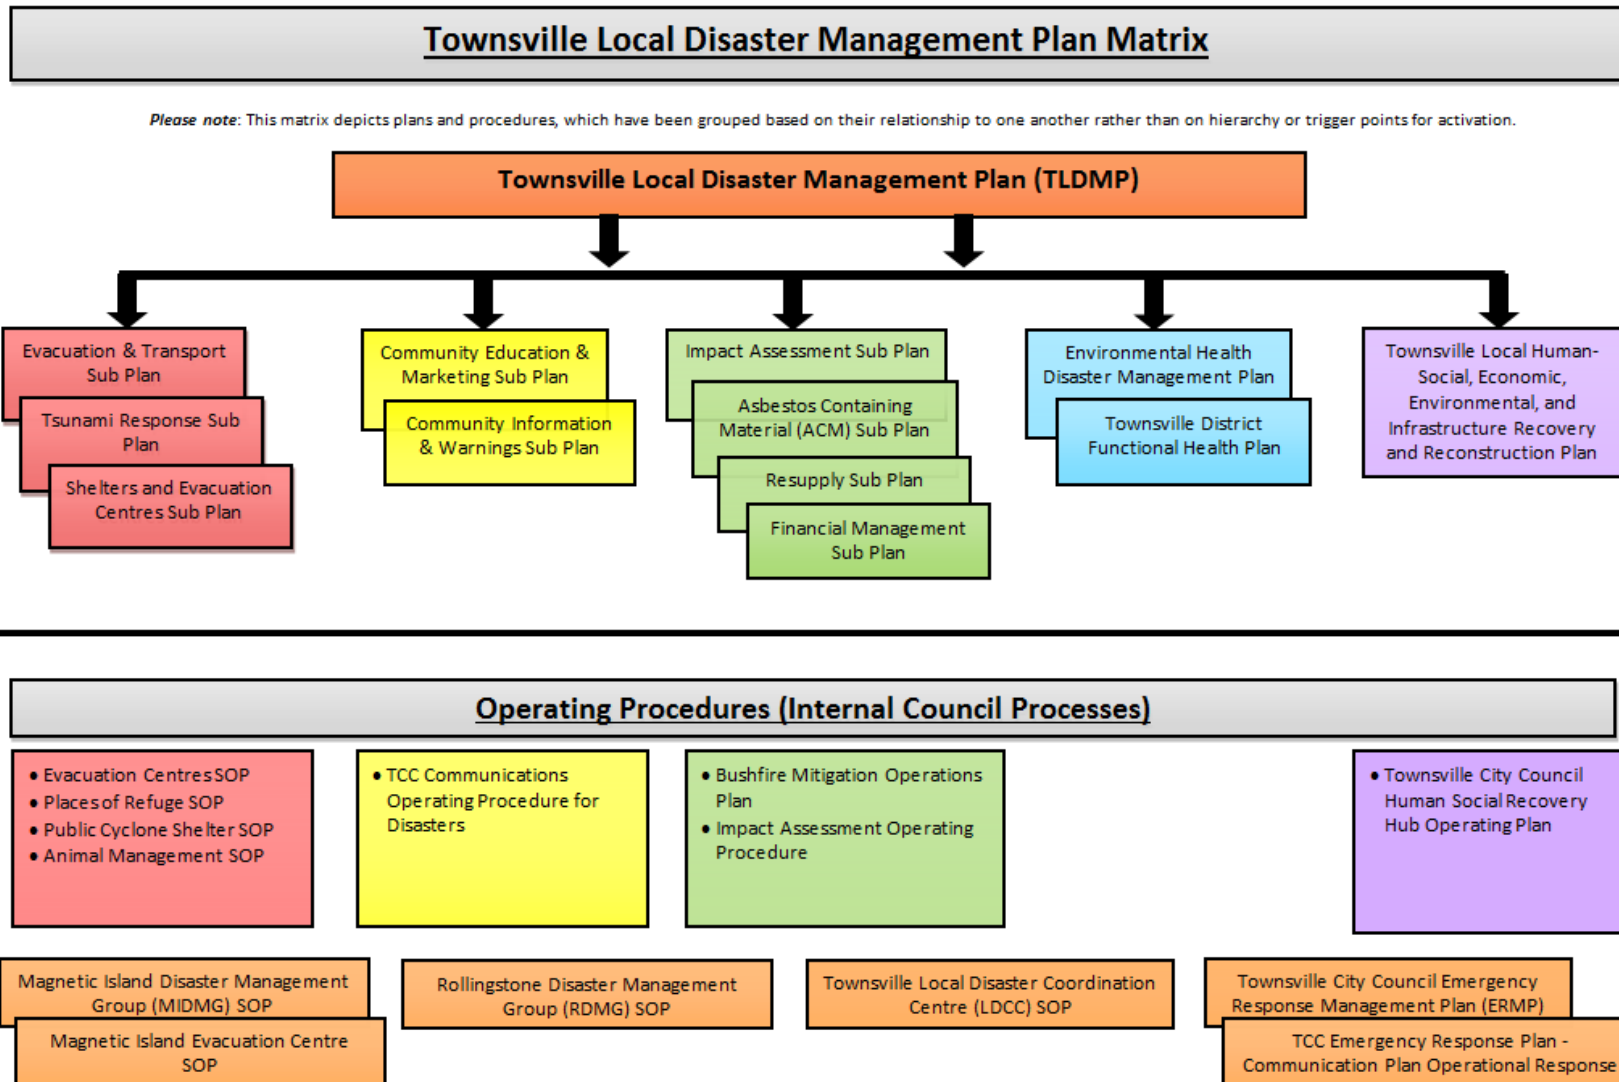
Townsville Local Disaster Management Plan Matrix

*Please note*: This matrix depicts plans and procedures, which have been grouped based on their relationship to one another rather than on hierarchy or trigger points for activation.

Townsville Local Disaster Management Plan (TLDMP)

Evacuation & Transport Sub Plan

Tsunami Response Sub Plan

Shelters and Evacuation Centres Sub Plan

Community Education & Marketing Sub Plan

Community Information & Warnings Sub Plan

Impact Assessment Sub Plan

Asbestos Containing Material (ACM) Sub Plan

Resupply Sub Plan

Financial Management Sub Plan

Environmental Health Disaster Management Plan

Townsville District Functional Health Plan

Townsville Local Human-Social, Economic, Environmental, and Infrastructure Recovery and Reconstruction Plan

Operating Procedures (Internal Council Processes)

• Evacuation Centres SOP
• Places of Refuge SOP
• Public Cyclone Shelter SOP
• Animal Management SOP

• TCC Communications Operating Procedure for Disasters

• Bushfire Mitigation Operations Plan
• Impact Assessment Operating Procedure

• Townsville City Council Human Social Recovery Hub Operating Plan

Magnetic Island Disaster Management Group (MIDMG) SOP

Magnetic Island Evacuation Centre SOP

Rollingstone Disaster Management Group (RDMG) SOP

Townsville Local Disaster Coordination Centre (LDCC) SOP

Townsville City Council Emergency Response Management Plan (ERMP)

TCC Emergency Response Plan - Communication Plan Operational Response